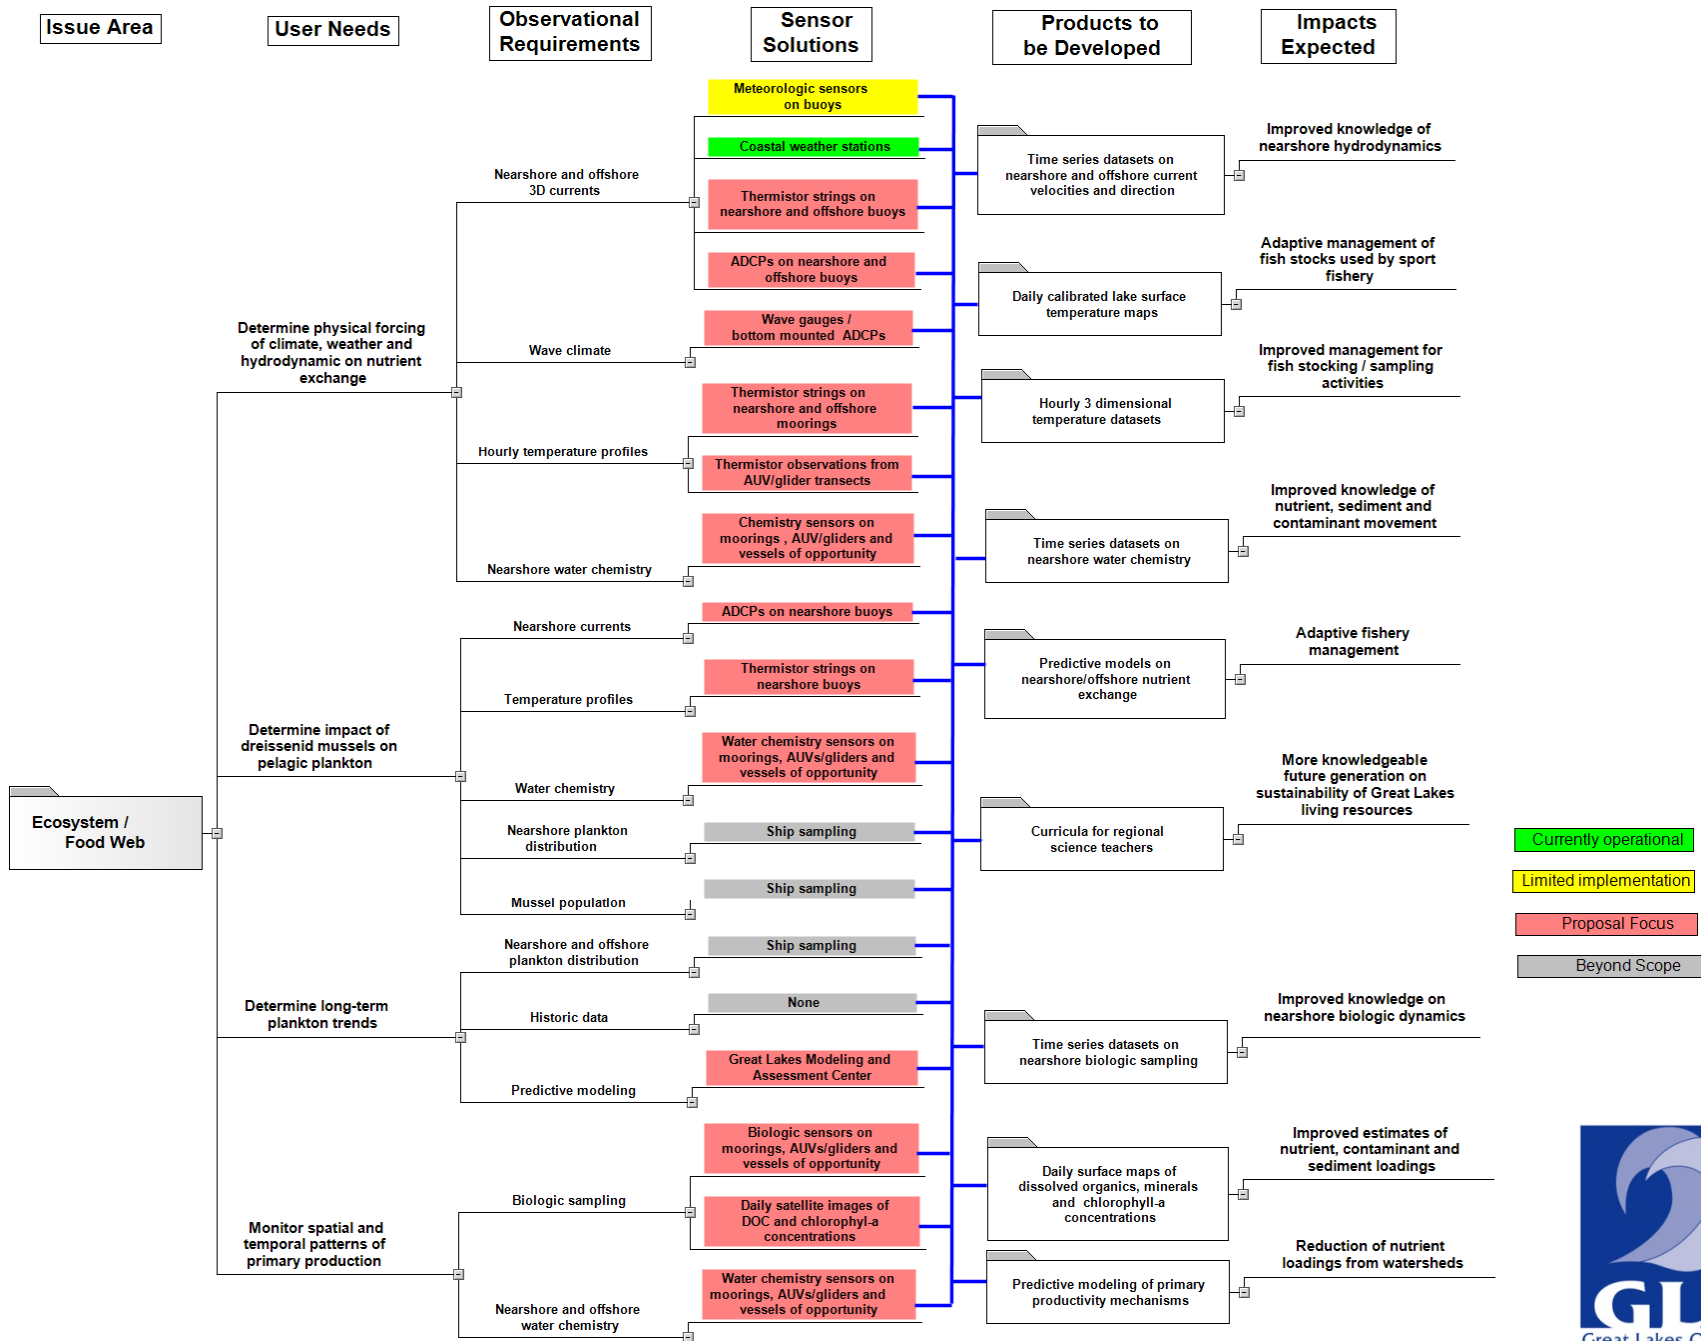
Issue Area

User Needs

Observational Requirements

Sensor Solutions

Products to be Developed

Impacts Expected

Ecosystem / Food Web

Determine physical forcing of climate, weather and hydrodynamic on nutrient exchange

Nearshore and offshore 3D currents

Meteorologic sensors on buoys

Coastal weather stations

Thermistor strings on nearshore and offshore buoys

ADCPs on nearshore and offshore buoys

Wave climate

Wave gauges / bottom mounted ADCPs

Hourly temperature profiles

Thermistor strings on nearshore and offshore moorings

Thermistor observations from AUV/glider transects

Nearshore water chemistry

Chemistry sensors on moorings , AUV/gliders and vessels of opportunity

Determine impact of dreissenid mussels on pelagic plankton

Nearshore currents

ADCPs on nearshore buoys

Temperature profiles

Thermistor strings on nearshore buoys

Water chemistry

Water chemistry sensors on moorings, AUVs/gliders and vessels of opportunity

Nearshore plankton distribution

Ship sampling

Mussel population

Ship sampling

Determine long-term plankton trends

Nearshore and offshore plankton distribution

Ship sampling

Historic data

None

Predictive modeling

Great Lakes Modeling and Assessment Center

Monitor spatial and temporal patterns of primary production

Biologic sampling

Biologic sensors on moorings, AUVs/gliders and vessels of opportunity

Daily satellite images of DOC and chlorophyll-a concentrations

Nearshore and offshore water chemistry

Water chemistry sensors on moorings, AUVs/gliders and vessels of opportunity

Time series datasets on nearshore and offshore current velocities and direction

Daily calibrated lake surface temperature maps

Hourly 3 dimensional temperature datasets

Time series datasets on nearshore water chemistry

Predictive models on nearshore/offshore nutrient exchange

Curricula for regional science teachers

Time series datasets on nearshore biologic sampling

Daily surface maps of dissolved organics, minerals and chlorophyll-a concentrations

Predictive modeling of primary productivity mechanisms

Improved knowledge of nearshore hydrodynamics

Adaptive management of fish stocks used by sport fishery

Improved management for fish stocking / sampling activities

Improved knowledge of nutrient, sediment and contaminant movement

Adaptive fishery management

More knowledgeable future generation on sustainability of Great Lakes living resources

Improved knowledge on nearshore biologic dynamics

Improved estimates of nutrient, contaminant and sediment loadings

Reduction of nutrient loadings from watersheds

Currently operational

Limited implementation

Proposal Focus

Beyond Scope

GL

Great Lakes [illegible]